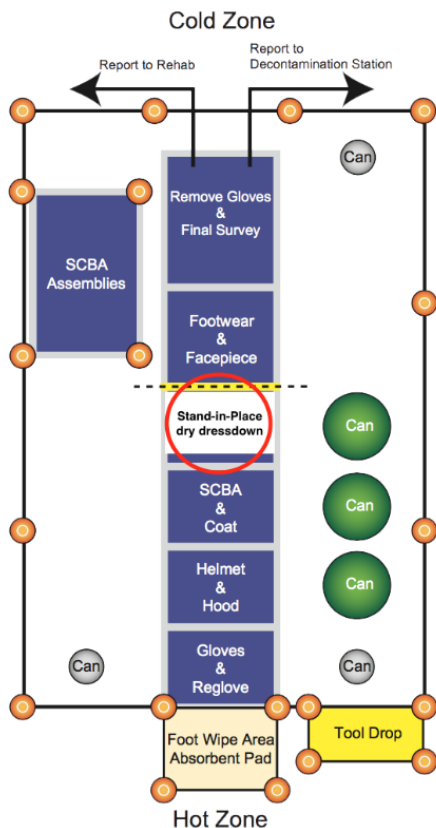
Cold Zone

Report to Rehab

Report to Decontamination Station

Can

Remove Gloves & Final Survey

SCBA Assemblies

Footwear & Facepiece

Stand-in-Place dry dressdown

Can

SCBA & Coat

Can

Helmet & Hood

Can

Can

Gloves & Reglove

Can

Foot Wipe Area Absorbent Pad

Tool Drop

Hot Zone